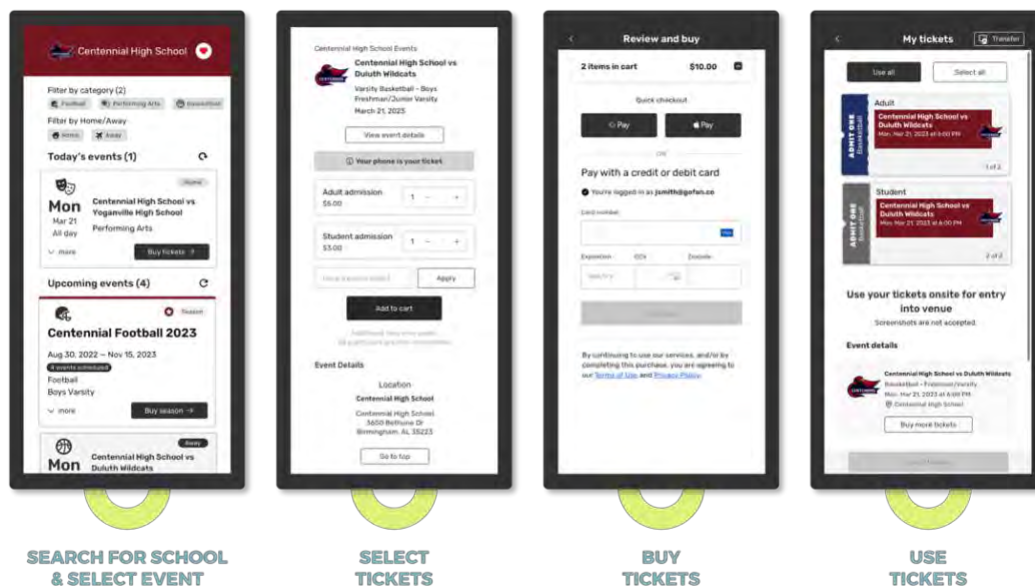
Centennial High School

Filter by category (2)

Football Performing Arts Basketball

Filter by Home/Away

Home Away

Today's events (1)

Home

Mon Mar 21 All day

Centennial High School vs Yogaville High School

Performing Arts

more

Buy tickets →

Upcoming events (4)

Season

Centennial Football 2023

Aug 30, 2022 – Nov 15, 2023

4 events scheduled

Football

Boys Varsity

more

Buy season →

Away

Mon

Centennial High School vs Duluth Wildcats

Centennial High School Events

Centennial High School vs Duluth Wildcats

Varsity Basketball - Boys Freshman/Junior Varsity

March 21, 2023

View event details

Your phone is your ticket

Adult admission $5.00

1

Student admission $3.00

1

Have a promo code?

Apply

Add to cart

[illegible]

Event Details

Location

Centennial High School

Centennial High School 3650 Bethune Dr Birmingham, AL 35223

Go to top

Review and buy

2 items in cart $10.00

Quick checkout

G Pay

Pay

OR

Pay with a credit or debit card

You're logged in as jsmith@gofan.co

Card number

Expiration CCV Zipcode

By continuing to use our services, and/or by completing this purchase, you are agreeing to our Terms of Use and Privacy Policy.

My tickets

Transfer

Use all

Select all

Adult

ADMIT ONE Basketball

Centennial High School vs Duluth Wildcats

Mon, Mar 21, 2023 at 6:00 PM

1 of 2

Student

ADMIT ONE Basketball

Centennial High School vs Duluth Wildcats

Mon, Mar 21, 2023 at 6:00 PM

2 of 2

Use your tickets onsite for entry into venue

Screenshots are not accepted.

Event details

Centennial High School vs Duluth Wildcats

Basketball - Freshman/Varsity

Mon, Mar 21, 2023 at 6:00 PM

Centennial High School

Buy more tickets

SEARCH FOR SCHOOL & SELECT EVENT

SELECT TICKETS

BUY TICKETS

USE TICKETS